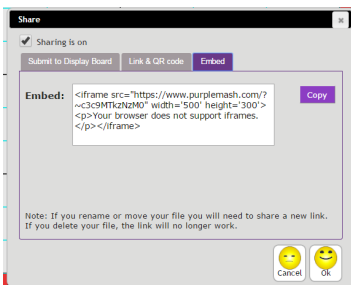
Share

Sharing is on

Submit to Display Board

Link & QR code

Embed

Embed:

<iframe src="https://www.purplemash.com/?~c3c9MTkzNzM0" width='500' height='300'><p>Your browser does not support iframes.</p></iframe>

Copy

Note: If you rename or move your file you will need to share a new link. If you delete your file, the link will no longer work.

Cancel

Ok